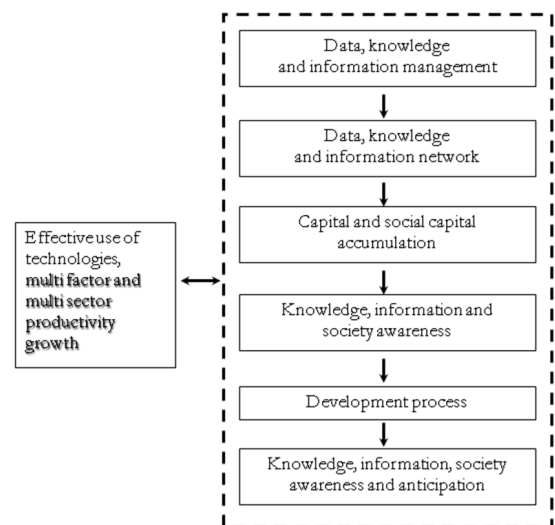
Effective use of technologies, multi factor and multi sector productivity growth

Data, knowledge and information management

Data, knowledge and information network

Capital and social capital accumulation

Knowledge, information and society awareness

Development process

Knowledge, information, society awareness and anticipation